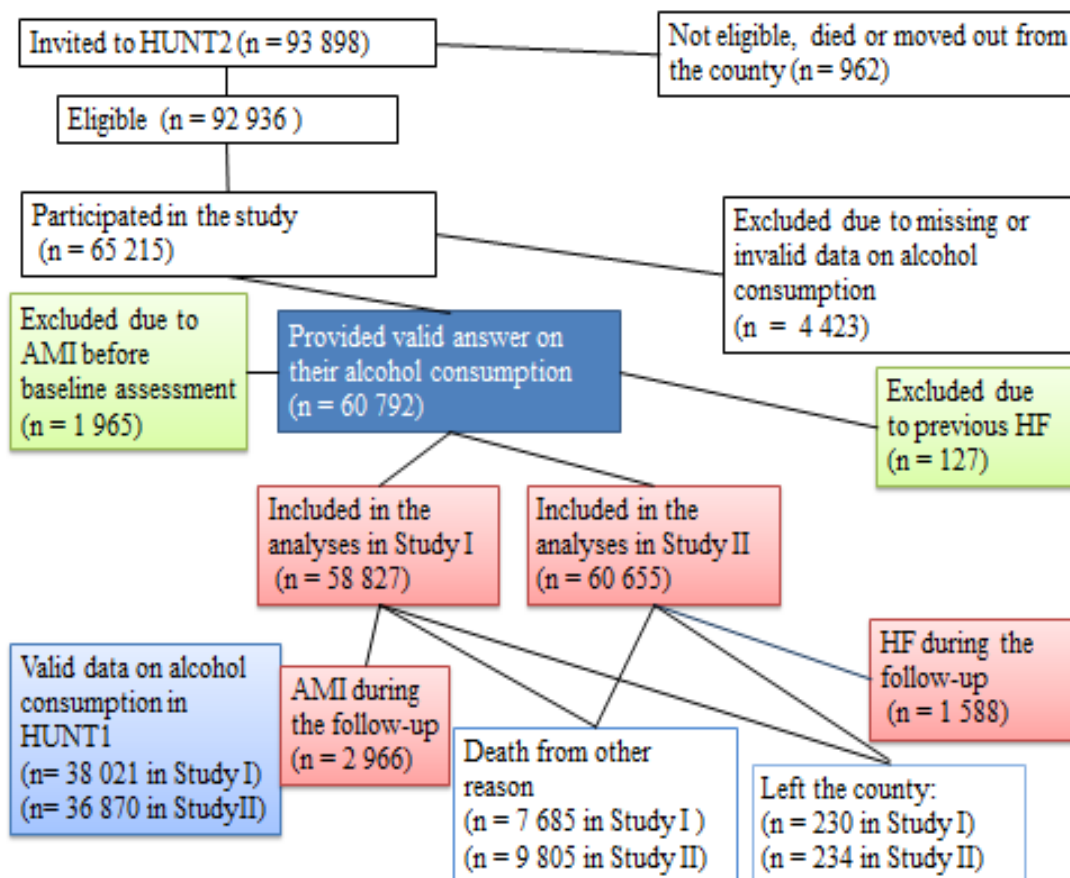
Invited to HUNT2 (n = 93 898)

Not eligible, died or moved out from the county (n = 962)

Eligible (n = 92 936 )

Participated in the study (n = 65 215)

Excluded due to missing or invalid data on alcohol consumption (n = 4 423)

Excluded due to AMI before baseline assessment (n = 1 965)

Provided valid answer on their alcohol consumption (n = 60 792)

Excluded due to previous HF (n = 127)

Included in the analyses in Study I (n = 58 827)

Included in the analyses in Study II (n = 60 655)

Valid data on alcohol consumption in HUNT1 (n= 38 021 in Study I) (n= 36 870 in StudyII)

AMI during the follow-up (n = 2 966)

HF during the follow-up (n = 1 588)

Death from other reason (n = 7 685 in Study I ) (n = 9 805 in Study II)

Left the county: (n = 230 in Study I) (n = 234 in Study II)